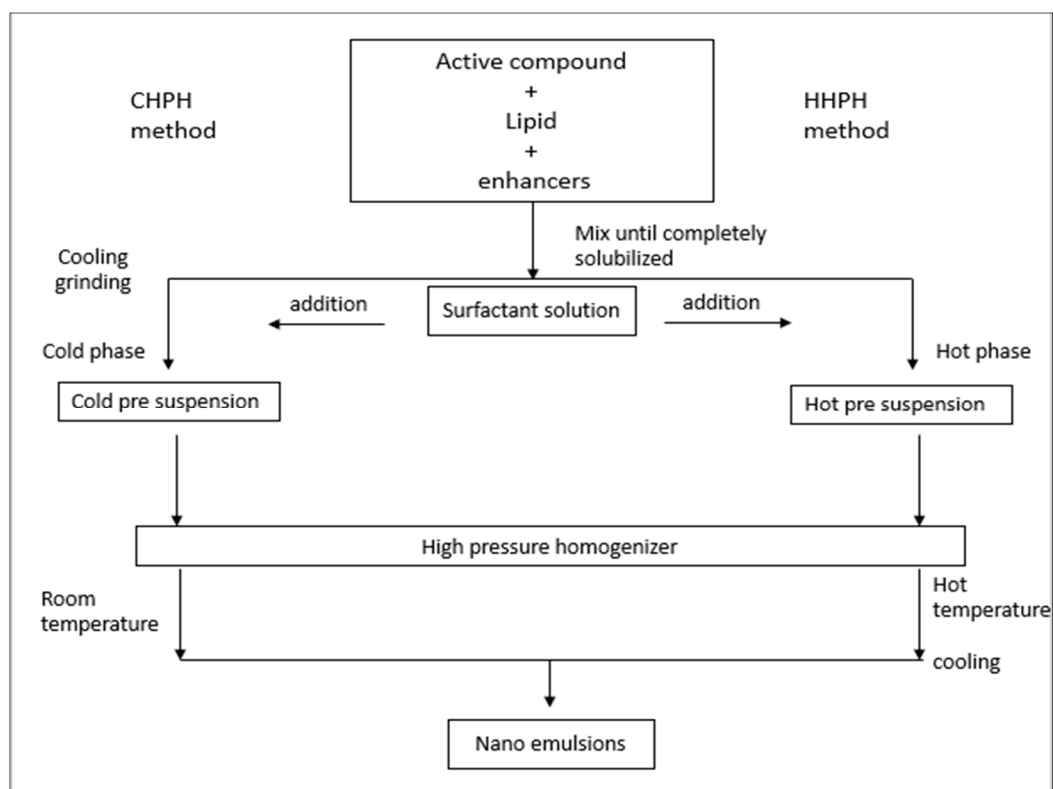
CHPH method

Active compound
+
Lipid
+
enhancers

HHPH method

Mix until completely solubilized

Cooling grinding

addition

Surfactant solution

addition

Cold phase

Hot phase

Cold pre suspension

Hot pre suspension

High pressure homogenizer

Room temperature

Hot temperature

cooling

Nano emulsions